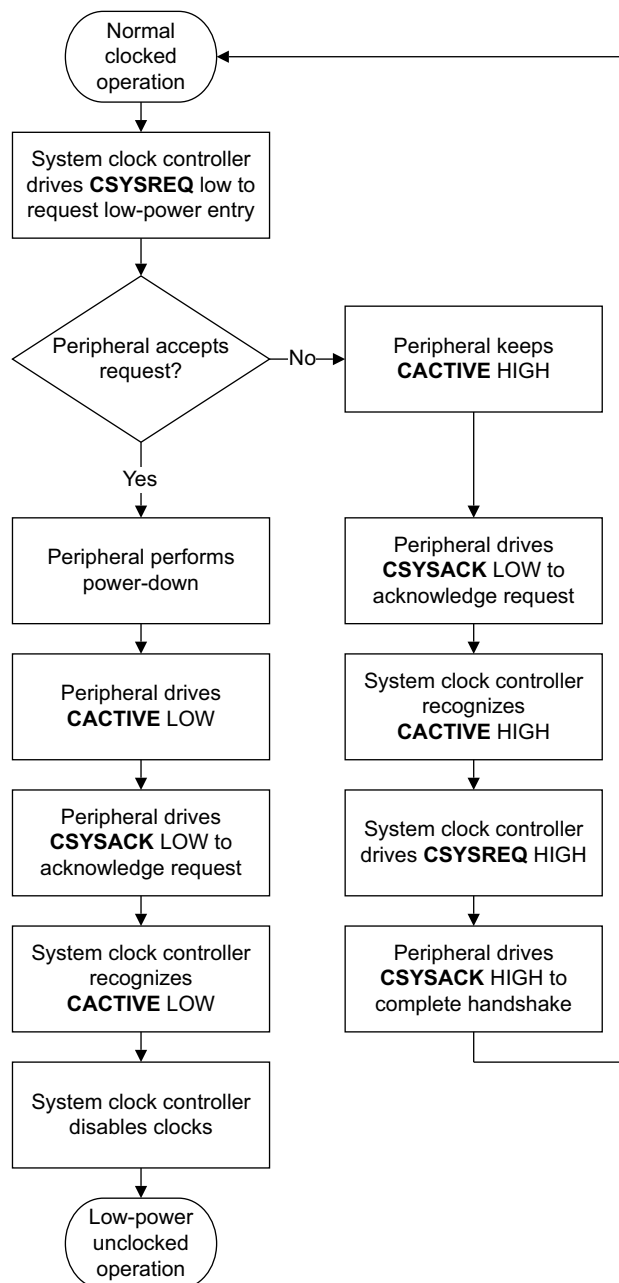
Normal clocked operation

System clock controller drives **CSYSREQ** low to request low-power entry

Peripheral accepts request?

No

Peripheral keeps **CACTIVE** HIGH

Yes

Peripheral performs power-down

Peripheral drives **CSYSACK** LOW to acknowledge request

Peripheral drives **CACTIVE** LOW

System clock controller recognizes **CACTIVE** HIGH

Peripheral drives **CSYSACK** LOW to acknowledge request

System clock controller drives **CSYSREQ** HIGH

System clock controller recognizes **CACTIVE** LOW

Peripheral drives **CSYSACK** HIGH to complete handshake

System clock controller disables clocks

Low-power unclocked operation